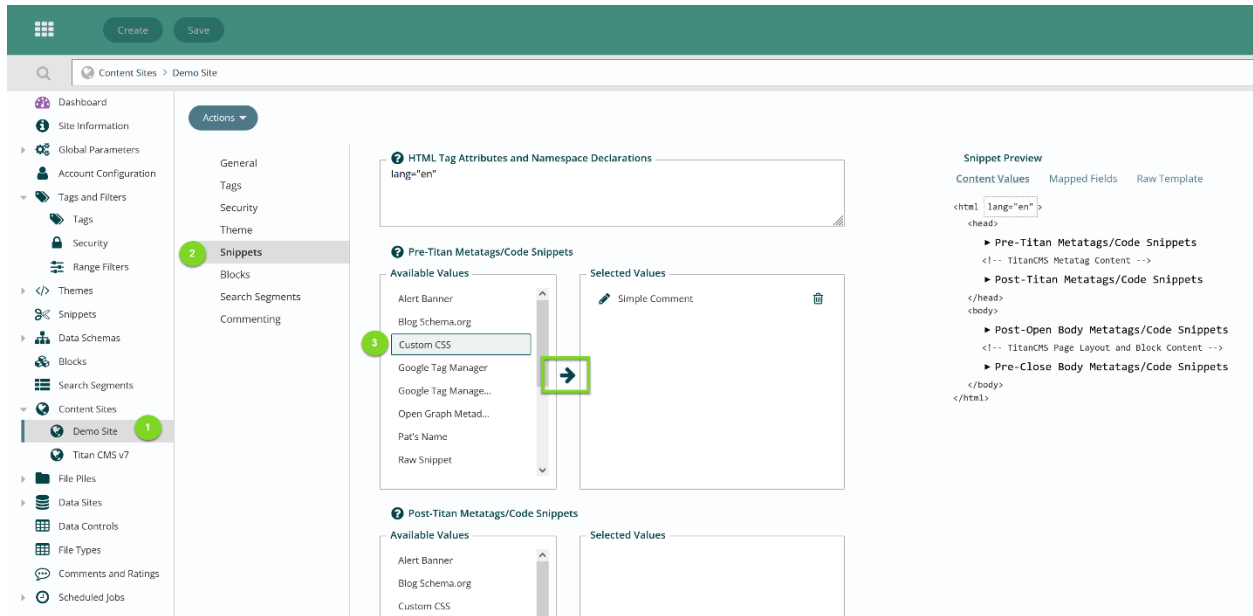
Create Save

Content Sites > Demo Site

Dashboard
Site Information
Global Parameters
Account Configuration
Tags and Filters
Tags
Security
Range Filters
</> Themes
Snippets
Data Schemas
Blocks
Search Segments
Content Sites
Demo Site 1
Titan CMS v7
File Piles
Data Sites
Data Controls
File Types
Comments and Ratings
Scheduled Jobs

Actions

General
Tags
Security
Theme
2 Snippets
Blocks
Search Segments
Commenting

HTML Tag Attributes and Namespace Declarations
lang="en"

Pre-Titan Metatags/Code Snippets
Available Values
Alert Banner
Blog Schema.org
3 Custom CSS
Google Tag Manager
Google Tag Manage...
Open Graph Metad...
Pat's Name
Raw Snippet

Selected Values
Simple Comment

Post-Titan Metatags/Code Snippets
Available Values
Alert Banner
Blog Schema.org
Custom CSS

Selected Values

Snippet Preview
Content Values Mapped Fields Raw Template

<html lang="en" >
<head>
► Pre-Titan Metatags/Code Snippets
<!-- TitanCMS Metatag Content -->
► Post-Titan Metatags/Code Snippets
</head>
<body>
► Post-Open Body Metatags/Code Snippets
<!-- TitanCMS Page Layout and Block Content -->
► Pre-Close Body Metatags/Code Snippets
</body>
</html>